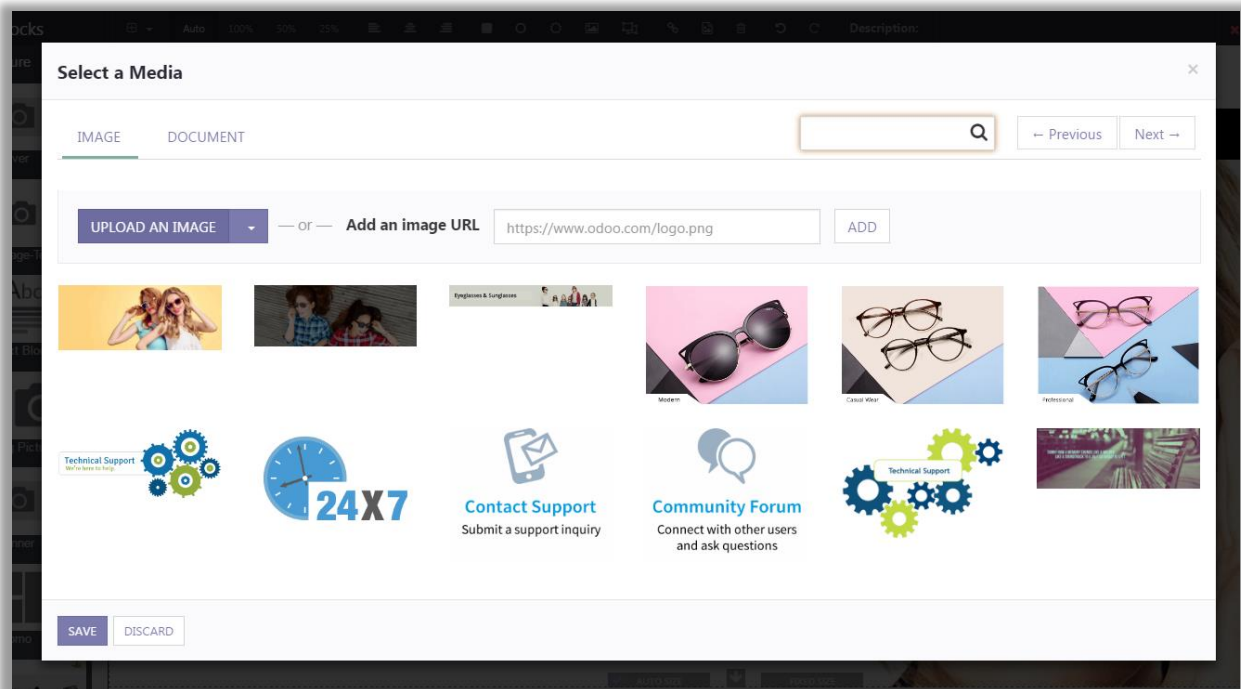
Select a Media

×

IMAGE DOCUMENT

← Previous Next →

UPLOAD AN IMAGE — or — Add an image URL https://www.odoo.com/logo.png ADD

Eyeglasses & Sunglasses

Modern

Casual Wear

Professional

Technical Support
We're here to help.

24X7

Contact Support
Submit a support inquiry

Community Forum
Connect with other users and ask questions

Technical Support

SAVE DISCARD